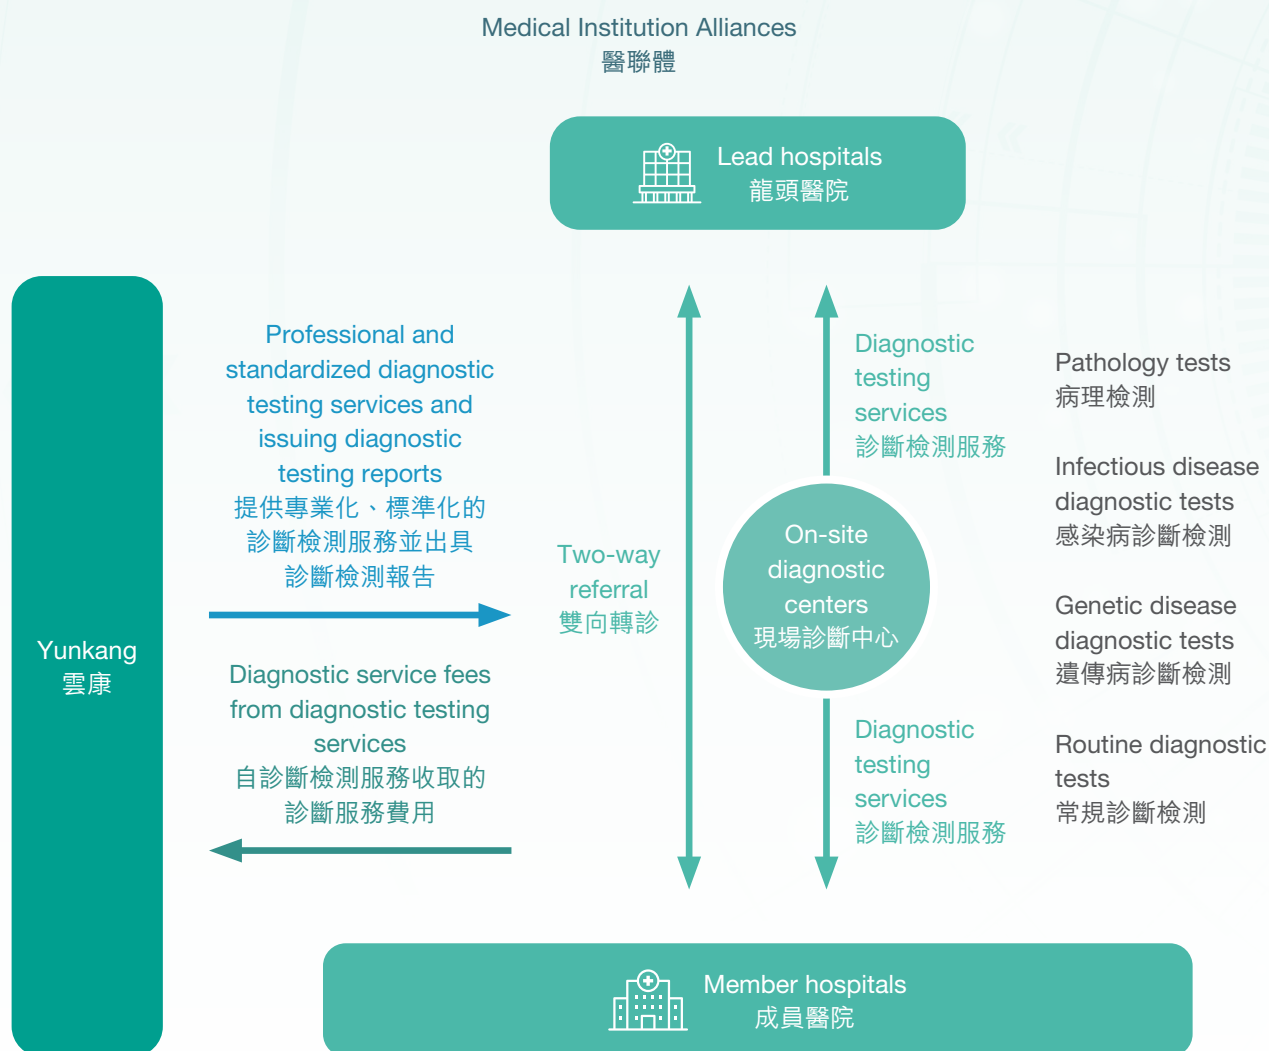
Medical Institution Alliances
醫聯體

Lead hospitals
龍頭醫院

Yunkang
雲康

Professional and standardized diagnostic testing services and issuing diagnostic testing reports
提供專業化、標準化的診斷檢測服務並出具診斷檢測報告

Diagnostic service fees from diagnostic testing services
自診斷檢測服務收取的診斷服務費用

Two-way referral
雙向轉診

Diagnostic testing services
診斷檢測服務

On-site diagnostic centers
現場診斷中心

Diagnostic testing services
診斷檢測服務

Pathology tests
病理檢測

Infectious disease diagnostic tests
感染病診斷檢測

Genetic disease diagnostic tests
遺傳病診斷檢測

Routine diagnostic tests
常規診斷檢測

Member hospitals
成員醫院